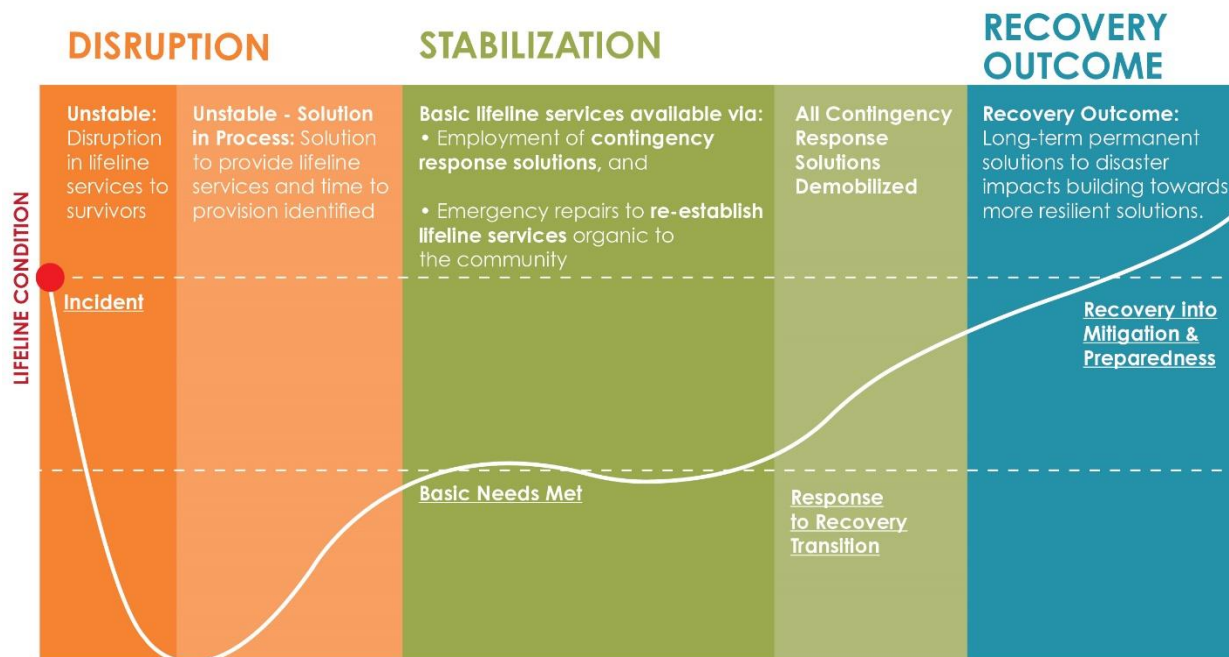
DISRUPTION

STABILIZATION

RECOVERY OUTCOME

LIFELINE CONDITION

Unstable: Disruption in lifeline services to survivors

Unstable - Solution in Process: Solution to provide lifeline services and time to provision identified

Basic lifeline services available via:
• Employment of contingency response solutions, and

• Emergency repairs to re-establish lifeline services organic to the community

All Contingency Response Solutions Demobilized

Recovery Outcome: Long-term permanent solutions to disaster impacts building towards more resilient solutions.

Incident

Recovery into Mitigation & Preparedness

Basic Needs Met

Response to Recovery Transition